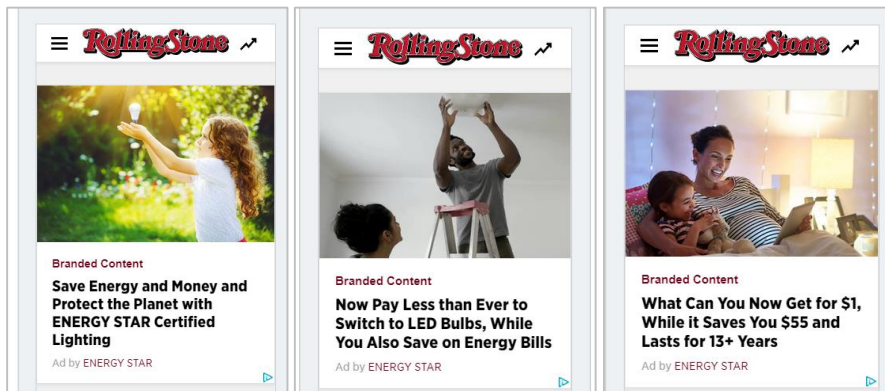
RollingStone

Branded Content

Save Energy and Money and Protect the Planet with ENERGY STAR Certified Lighting

Ad by ENERGY STAR

RollingStone

Branded Content

Now Pay Less than Ever to Switch to LED Bulbs, While You Also Save on Energy Bills

Ad by ENERGY STAR

RollingStone

Branded Content

What Can You Now Get for $1, While it Saves You $55 and Lasts for 13+ Years

Ad by ENERGY STAR